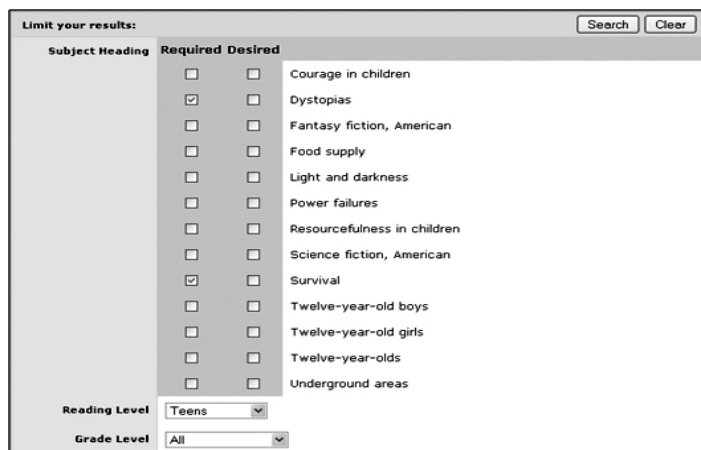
Limit your results:

Search Clear

| Subject Heading | Required | Desired | |
|---|---|---|---|
| | ☐ | ☐ | Courage in children |
| | ☑ | ☐ | Dystopias |
| | ☐ | ☐ | Fantasy fiction, American |
| | ☐ | ☐ | Food supply |
| | ☐ | ☐ | Light and darkness |
| | ☐ | ☐ | Power failures |
| | ☐ | ☐ | Resourcefulness in children |
| | ☐ | ☐ | Science fiction, American |
| | ☑ | ☐ | Survival |
| | ☐ | ☐ | Twelve-year-old boys |
| | ☐ | ☐ | Twelve-year-old girls |
| | ☐ | ☐ | Twelve-year-olds |
| | ☐ | ☐ | Underground areas |

Reading Level Teens

Grade Level All